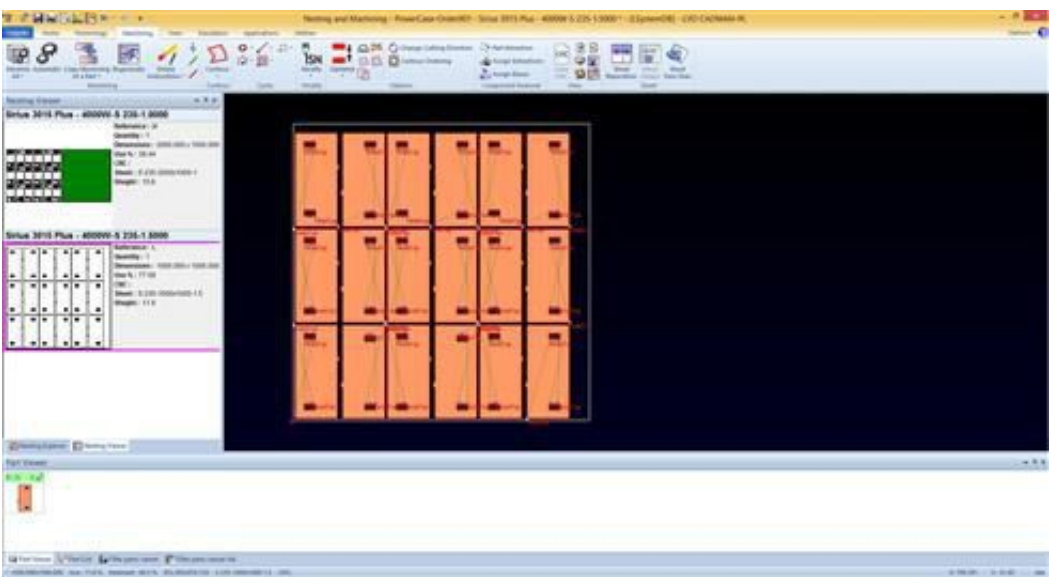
Nesting and Machining - PowerCase-Order801 - Sirius 3015 Plus - 4000W-S 235-1.5000 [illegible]

Nesting Viewer

Sirius 3015 Plus - 4000W-S 235-1.5000

Reference : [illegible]
Quantity : 1
Dimensions : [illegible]
Use % : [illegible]
CNC :
Sheet : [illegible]
Weight : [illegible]

Sirius 3015 Plus - 4000W-S 235-1.5000

Reference : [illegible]
Quantity : 1
Dimensions : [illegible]
Use % : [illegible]
CNC :
Sheet : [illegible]
Weight : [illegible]

Nesting Explorer   Nesting Viewer

Part Viewer

Part Viewer   Part List   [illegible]   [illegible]